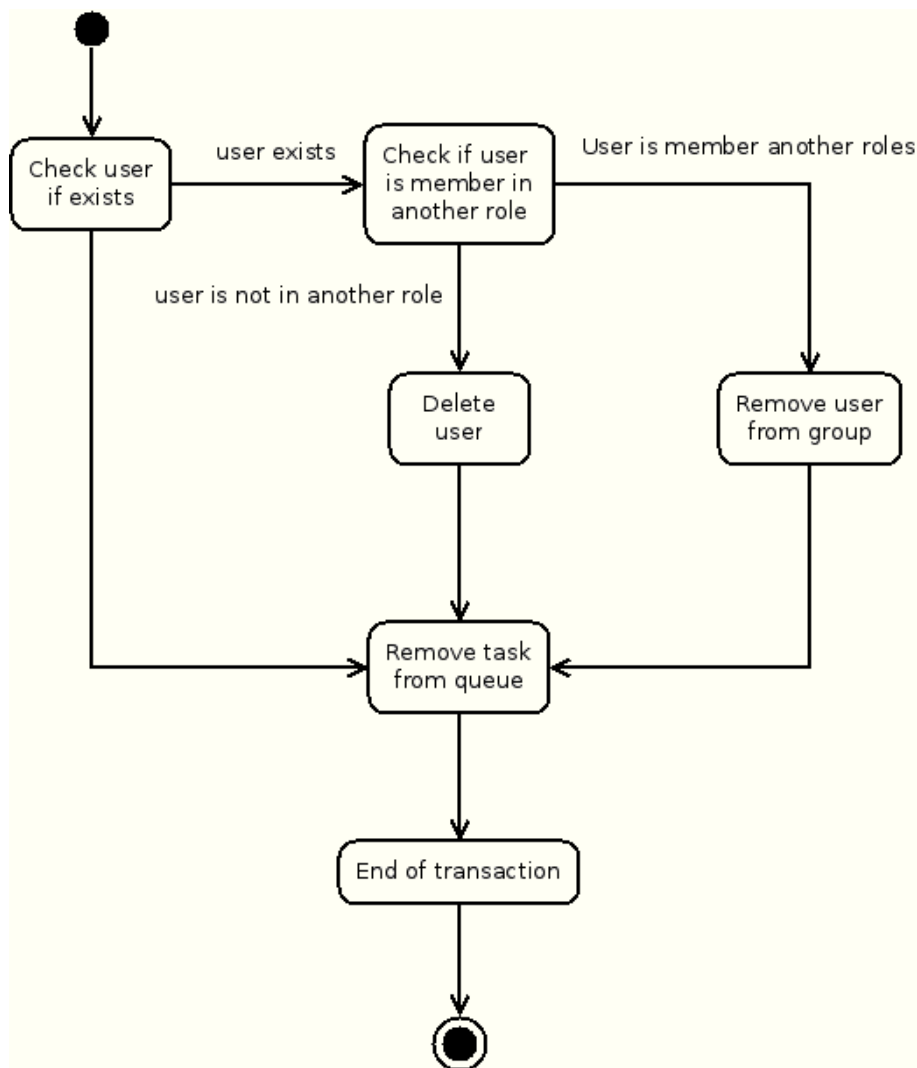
Check user if exists

user exists

Check if user is member in another role

User is member another roles

user is not in another role

Delete user

Remove user from group

Remove task from queue

End of transaction